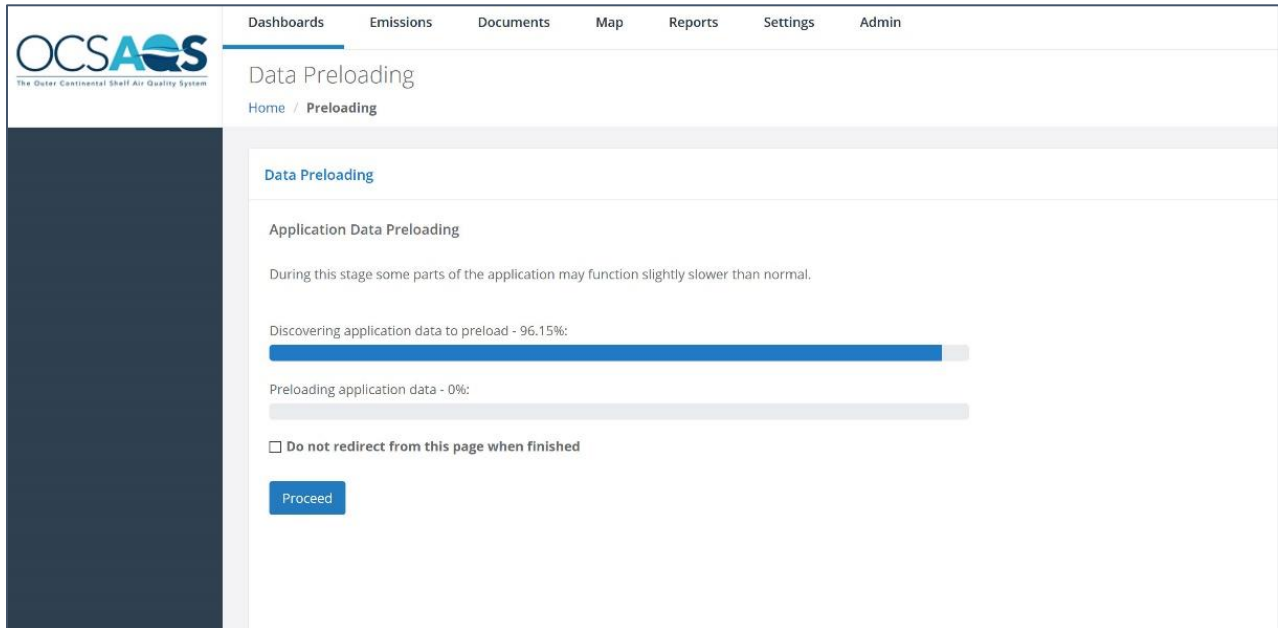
OCSAQS
The Outer Continental Shelf Air Quality System

Dashboards Emissions Documents Map Reports Settings Admin

Data Preloading

Home / Preloading

Data Preloading

Application Data Preloading

During this stage some parts of the application may function slightly slower than normal.

Discovering application data to preload - 96.15%:

Preloading application data - 0%:

☐ Do not redirect from this page when finished

Proceed